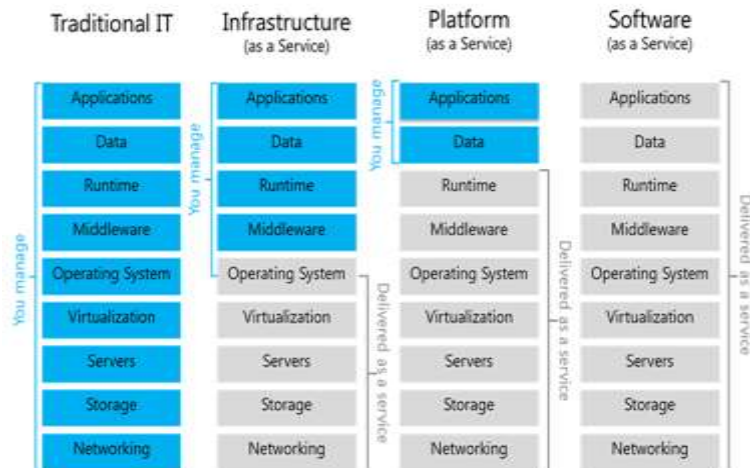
Traditional IT

You manage

Applications

Data

Runtime

Middleware

Operating System

Virtualization

Servers

Storage

Networking

Infrastructure
(as a Service)

You manage

Applications

Data

Runtime

Middleware

Operating System

Virtualization

Servers

Storage

Networking

Delivered as a service

Platform
(as a Service)

You manage

Applications

Data

Runtime

Middleware

Operating System

Virtualization

Servers

Storage

Networking

Delivered as a service

Software
(as a Service)

Applications

Data

Runtime

Middleware

Operating System

Virtualization

Servers

Storage

Networking

Delivered as a service